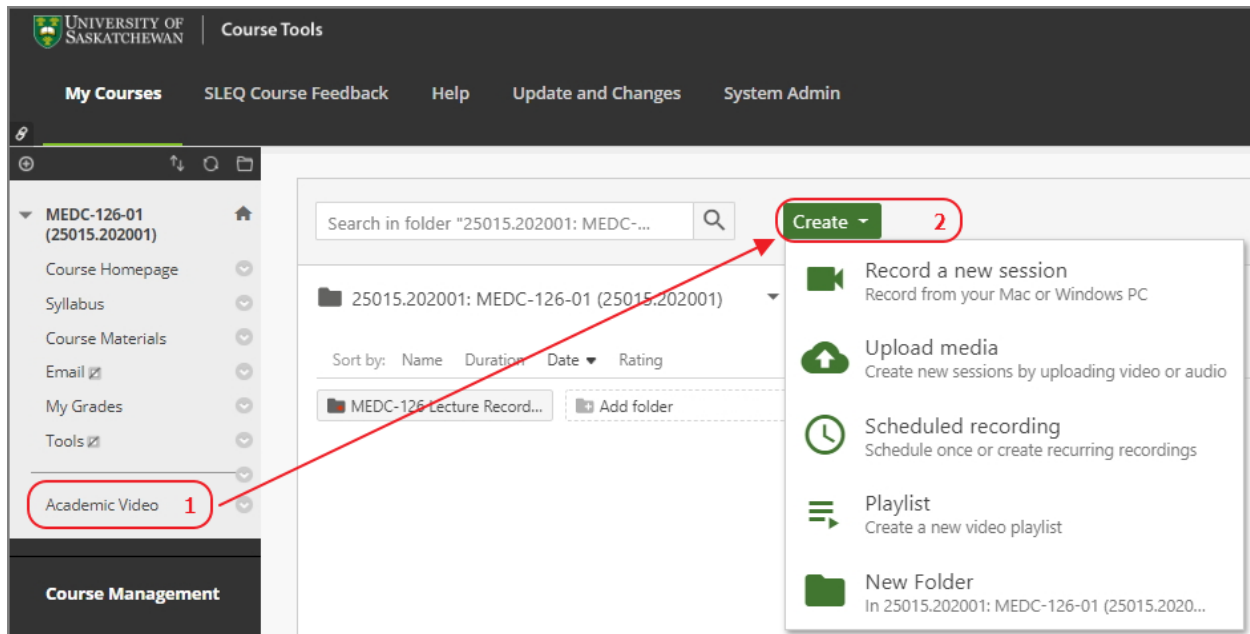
UNIVERSITY OF SASKATCHEWAN | Course Tools

My Courses   SLEQ Course Feedback   Help   Update and Changes   System Admin

MEDC-126-01 (25015.202001)

Course Homepage
Syllabus
Course Materials
Email
My Grades
Tools

Academic Video 1

Course Management

Search in folder "25015.202001: MEDC-...

Create 2

25015.202001: MEDC-126-01 (25015.202001)

Sort by: Name Duration Date Rating

MEDC-126 Lecture Record...   Add folder

Record a new session
Record from your Mac or Windows PC

Upload media
Create new sessions by uploading video or audio

Scheduled recording
Schedule once or create recurring recordings

Playlist
Create a new video playlist

New Folder
In 25015.202001: MEDC-126-01 (25015.2020...